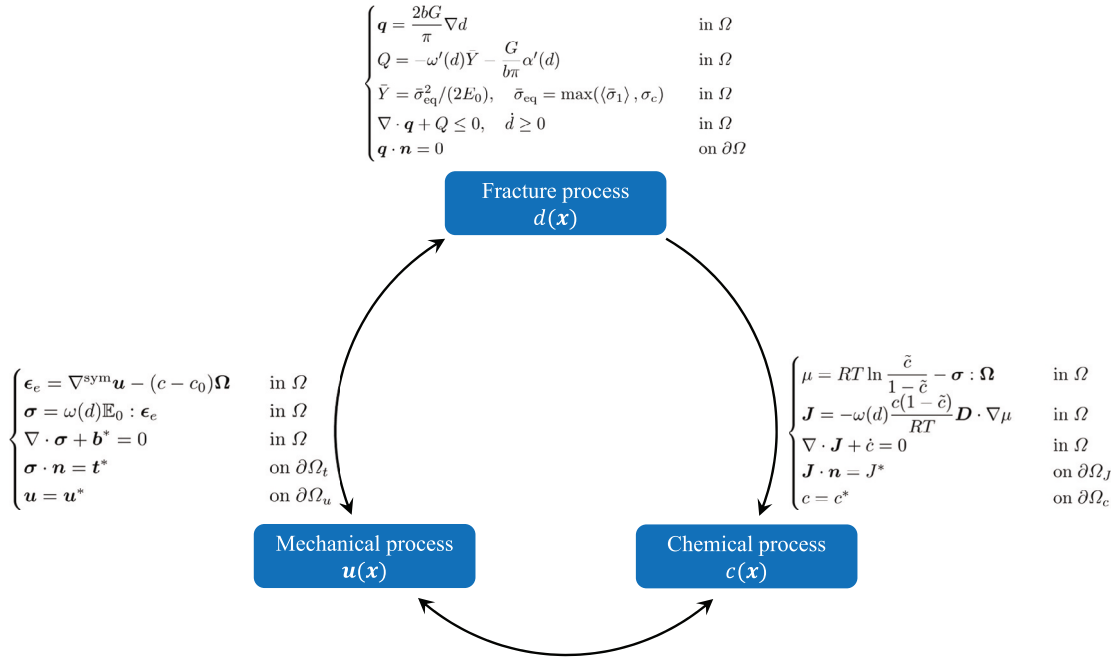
$\begin{cases} \boldsymbol{q} = \frac{2bG}{\pi}\nabla d & \text{in } \Omega \\ Q = -\omega'(d)\bar{Y} - \frac{G}{b\pi}\alpha'(d) & \text{in } \Omega \\ \bar{Y} = \bar{\sigma}_{\text{eq}}^2/(2E_0), \quad \bar{\sigma}_{\text{eq}} = \max(\langle\bar{\sigma}_1\rangle, \sigma_c) & \text{in } \Omega \\ \nabla\cdot\boldsymbol{q} + Q \leq 0, \quad \dot{d} \geq 0 & \text{in } \Omega \\ \boldsymbol{q}\cdot\boldsymbol{n} = 0 & \text{on } \partial\Omega \end{cases}$

Fracture process
$d(\boldsymbol{x})$

$\begin{cases} \boldsymbol{\epsilon}_e = \nabla^{\text{sym}}\boldsymbol{u} - (c-c_0)\boldsymbol{\Omega} & \text{in } \Omega \\ \boldsymbol{\sigma} = \omega(d)\mathbb{E}_0 : \boldsymbol{\epsilon}_e & \text{in } \Omega \\ \nabla\cdot\boldsymbol{\sigma} + \boldsymbol{b}^* = 0 & \text{in } \Omega \\ \boldsymbol{\sigma}\cdot\boldsymbol{n} = \boldsymbol{t}^* & \text{on } \partial\Omega_t \\ \boldsymbol{u} = \boldsymbol{u}^* & \text{on } \partial\Omega_u \end{cases}$

$\begin{cases} \mu = RT\ln\frac{\tilde{c}}{1-\tilde{c}} - \boldsymbol{\sigma}:\boldsymbol{\Omega} & \text{in } \Omega \\ \boldsymbol{J} = -\omega(d)\frac{c(1-\tilde{c})}{RT}\boldsymbol{D}\cdot\nabla\mu & \text{in } \Omega \\ \nabla\cdot\boldsymbol{J} + \dot{c} = 0 & \text{in } \Omega \\ \boldsymbol{J}\cdot\boldsymbol{n} = J^* & \text{on } \partial\Omega_J \\ c = c^* & \text{on } \partial\Omega_c \end{cases}$

Mechanical process
$\boldsymbol{u}(\boldsymbol{x})$

Chemical process
$c(\boldsymbol{x})$